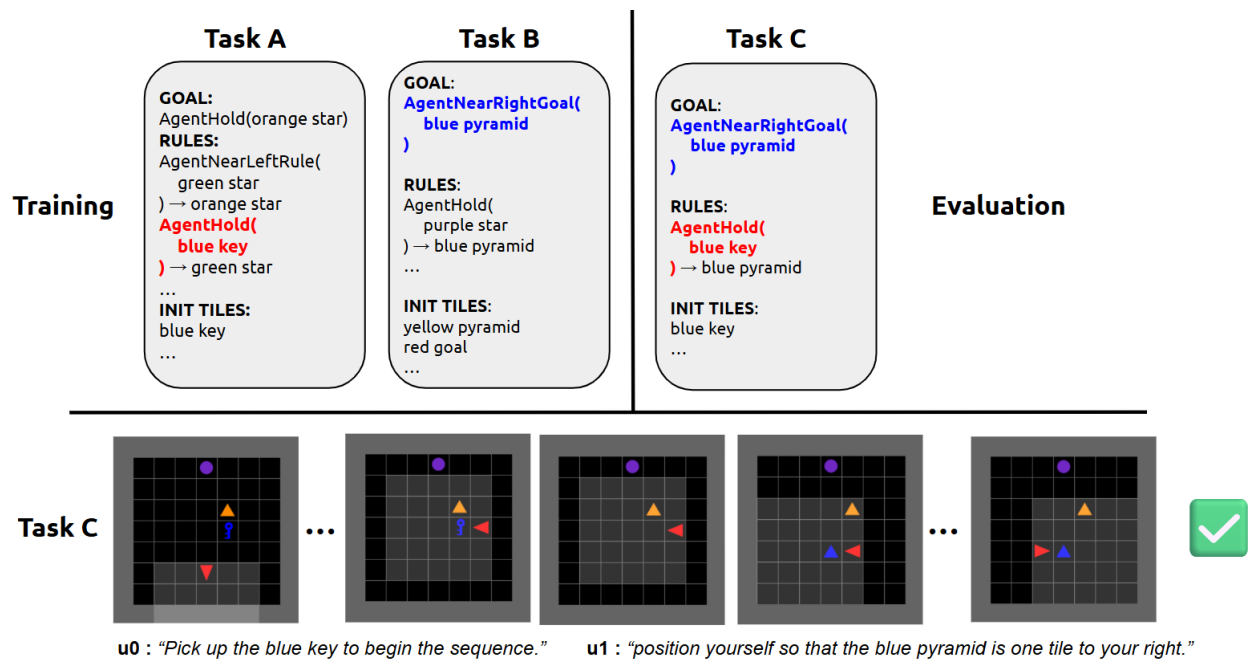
Task A

GOAL:
AgentHold(orange star)
RULES:
AgentNearLeftRule(
green star
) → orange star
AgentHold(
blue key
) → green star
…
INIT TILES:
blue key
…

Task B

GOAL:
AgentNearRightGoal(
blue pyramid
)

RULES:
AgentHold(
purple star
) → blue pyramid
…

INIT TILES:
yellow pyramid
red goal
…

Task C

GOAL:
AgentNearRightGoal(
blue pyramid
)

RULES:
AgentHold(
blue key
) → blue pyramid

INIT TILES:
blue key
…

Training

Evaluation

Task C

…

…

u0 : "Pick up the blue key to begin the sequence."

u1 : "position yourself so that the blue pyramid is one tile to your right."